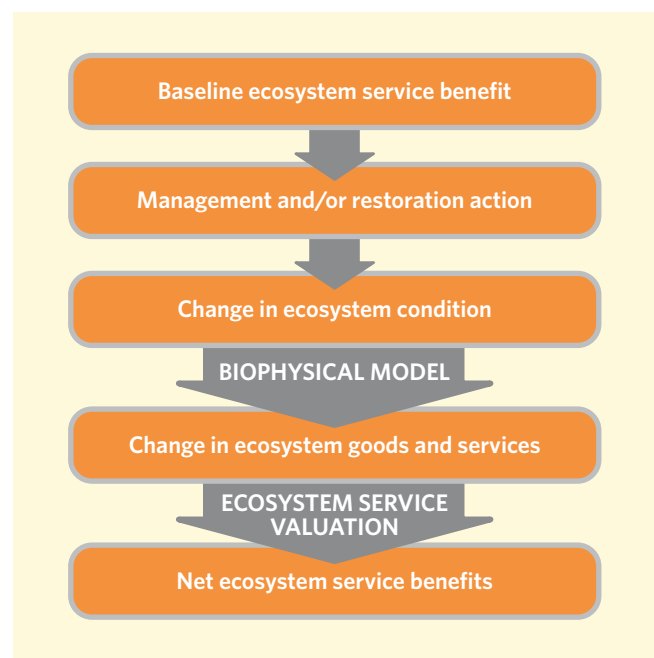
Baseline ecosystem service benefit

Management and/or restoration action

Change in ecosystem condition

BIOPHYSICAL MODEL

Change in ecosystem goods and services

ECOSYSTEM SERVICE VALUATION

Net ecosystem service benefits